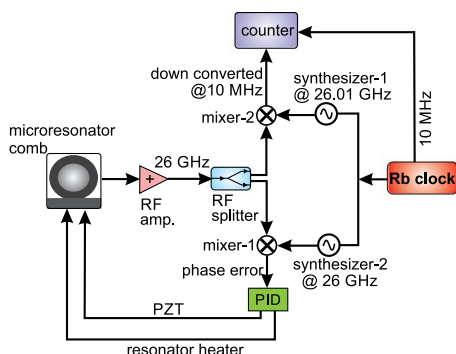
counter

down converted
@10 MHz

synthesizer-1
@ 26.01 GHz

10 MHz

mixer-2

microresonator
comb

26 GHz

+

RF
amp.

RF
splitter

Rb clock

mixer-1

phase error

synthesizer-2
@ 26 GHz

PID

PZT

resonator heater